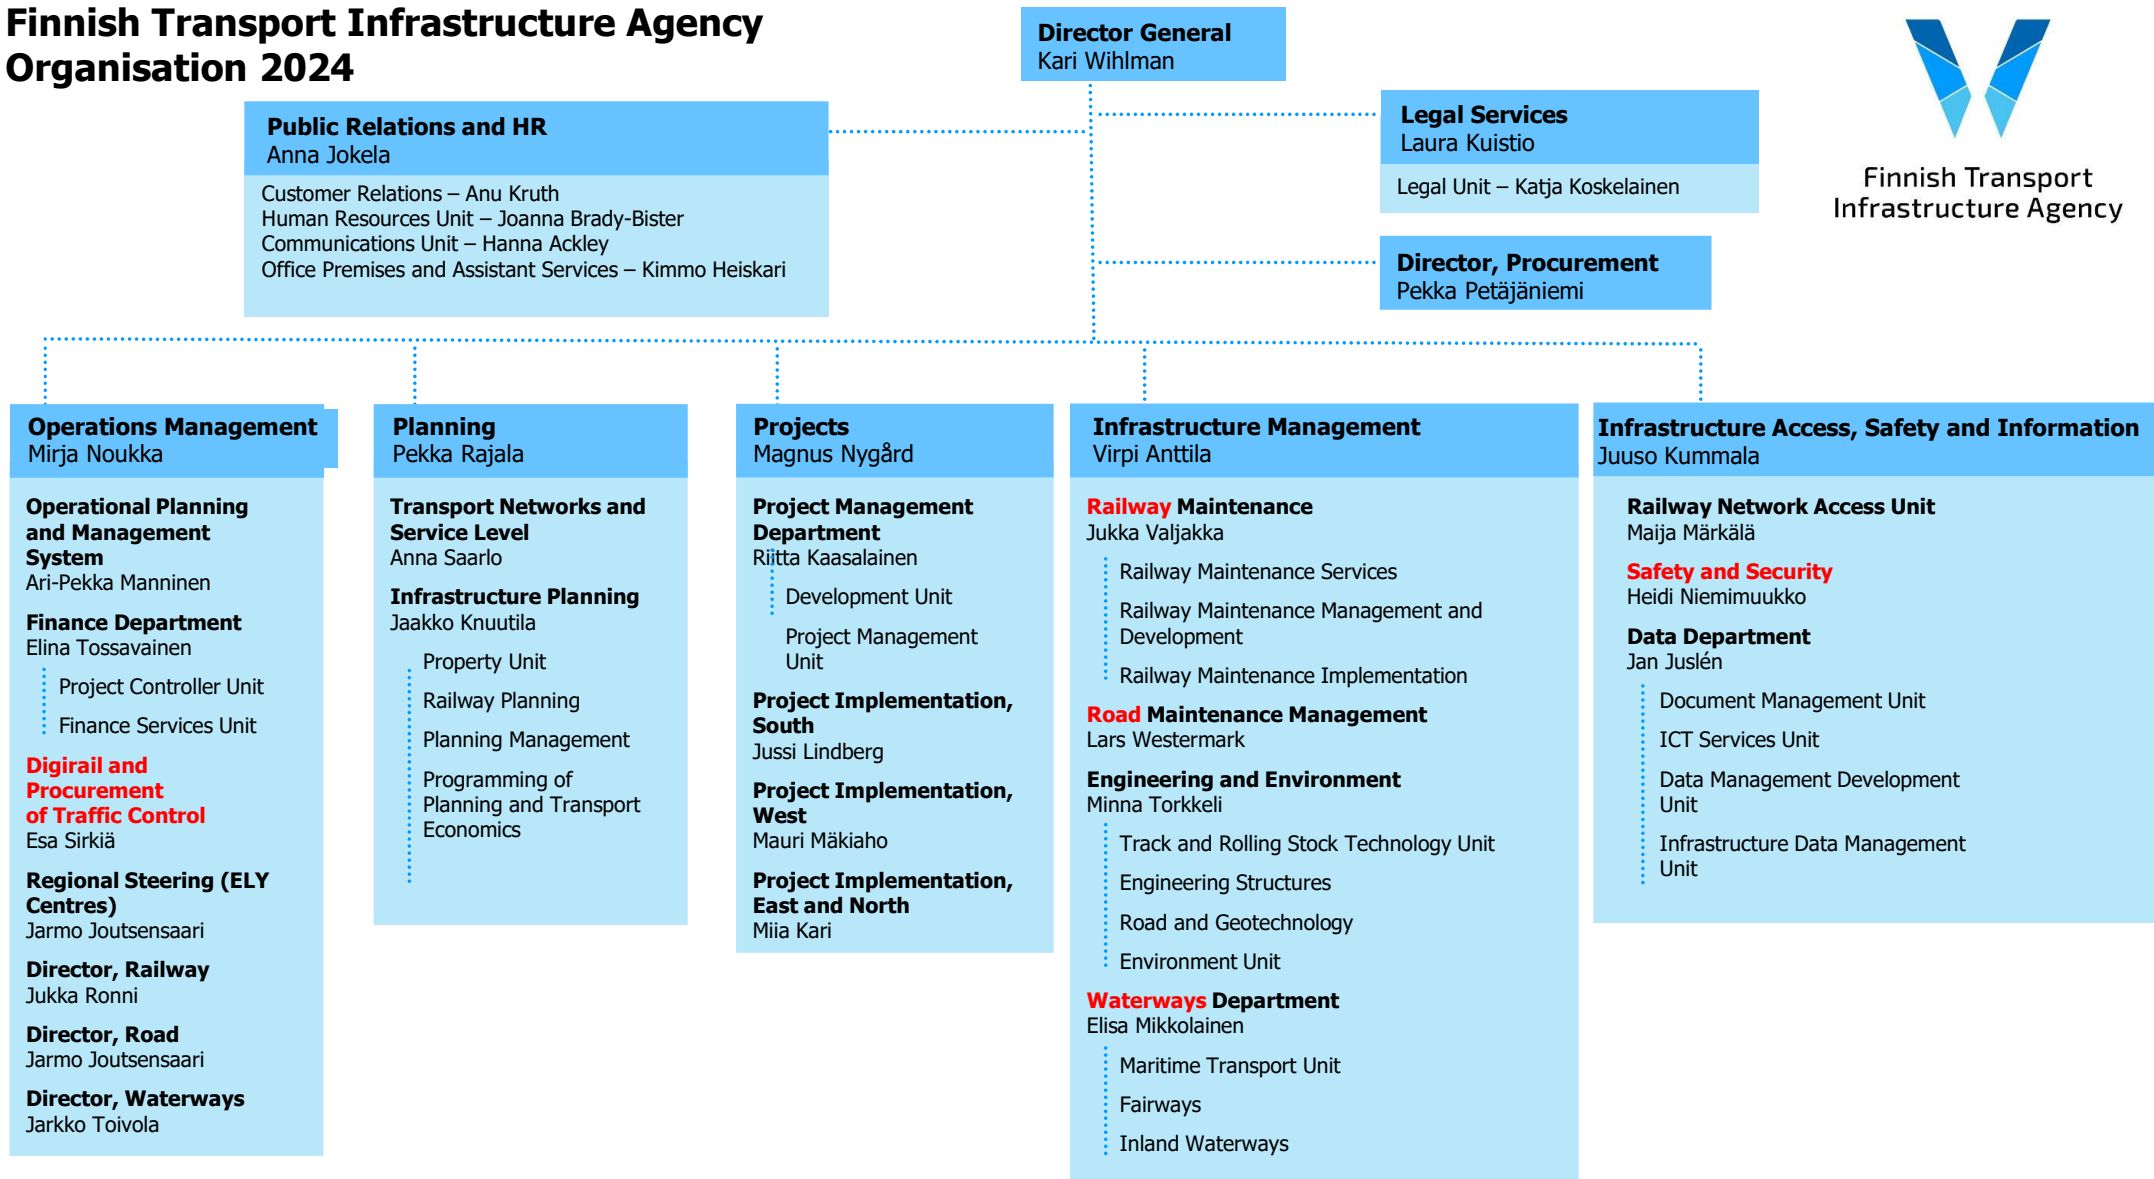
Finnish Transport Infrastructure Agency
Organisation 2024

Director General
Kari Wihlman

Finnish Transport Infrastructure Agency

Public Relations and HR
Anna Jokela

Customer Relations – Anu Kruth
Human Resources Unit – Joanna Brady-Bister
Communications Unit – Hanna Ackley
Office Premises and Assistant Services – Kimmo Heiskari

Legal Services
Laura Kuistio

Legal Unit – Katja Koskelainen

Director, Procurement
Pekka Petäjäniemi

Operations Management
Mirja Noukka

Operational Planning and Management System
Ari-Pekka Manninen

Finance Department
Elina Tossavainen

Project Controller Unit

Finance Services Unit

Digirail and Procurement of Traffic Control
Esa Sirkiä

Regional Steering (ELY Centres)
Jarmo Joutsensaari

Director, Railway
Jukka Ronni

Director, Road
Jarmo Joutsensaari

Director, Waterways
Jarkko Toivola

Planning
Pekka Rajala

Transport Networks and Service Level
Anna Saarlo

Infrastructure Planning
Jaakko Knuutila

Property Unit

Railway Planning

Planning Management

Programming of Planning and Transport Economics

Projects
Magnus Nygård

Project Management Department
Riitta Kaasalainen

Development Unit

Project Management Unit

Project Implementation, South
Jussi Lindberg

Project Implementation, West
Mauri Mäkiaho

Project Implementation, East and North
Miia Kari

Infrastructure Management
Virpi Anttila

Railway Maintenance
Jukka Valjakka

Railway Maintenance Services

Railway Maintenance Management and Development

Railway Maintenance Implementation

Road Maintenance Management
Lars Westermark

Engineering and Environment
Minna Torkkeli

Track and Rolling Stock Technology Unit

Engineering Structures

Road and Geotechnology

Environment Unit

Waterways Department
Elisa Mikkolainen

Maritime Transport Unit

Fairways

Inland Waterways

Infrastructure Access, Safety and Information
Juuso Kummala

Railway Network Access Unit
Maija Märkälä

Safety and Security
Heidi Niemimuukko

Data Department
Jan Juslén

Document Management Unit

ICT Services Unit

Data Management Development Unit

Infrastructure Data Management Unit